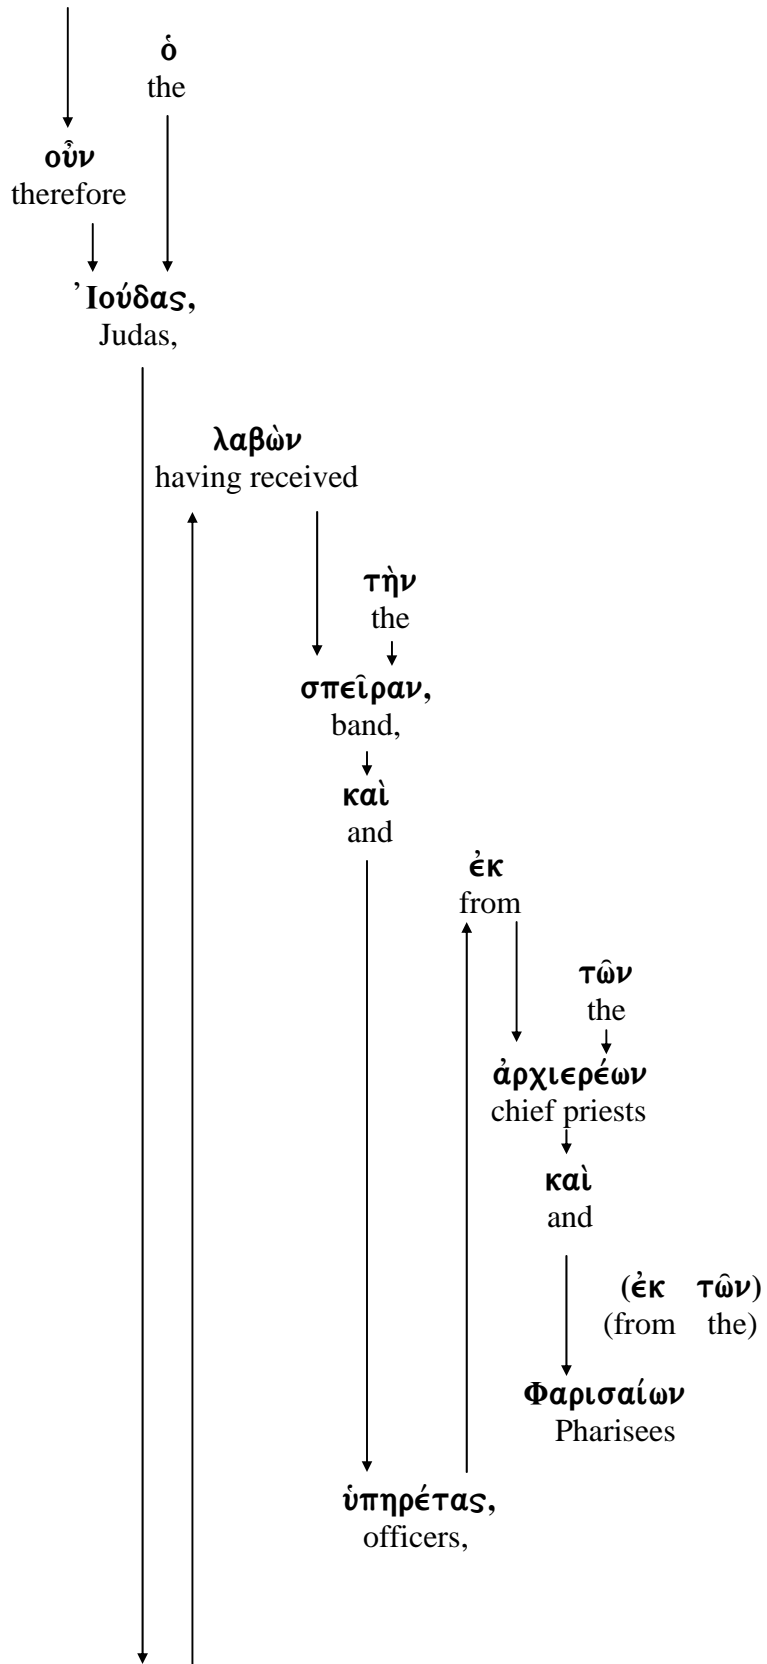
ὁ
the

οὖν
therefore

᾿Ιούδας,
Judas,

λαβὼν
having received

τὴν
the

σπεῖραν,
band,

καὶ
and

ἐκ
from

τῶν
the

ἀρχιερέων
chief priests

καὶ
and

(ἐκ τῶν)
(from the)

Φαρισαίων
Pharisees

ὑπηρέτας,
officers,